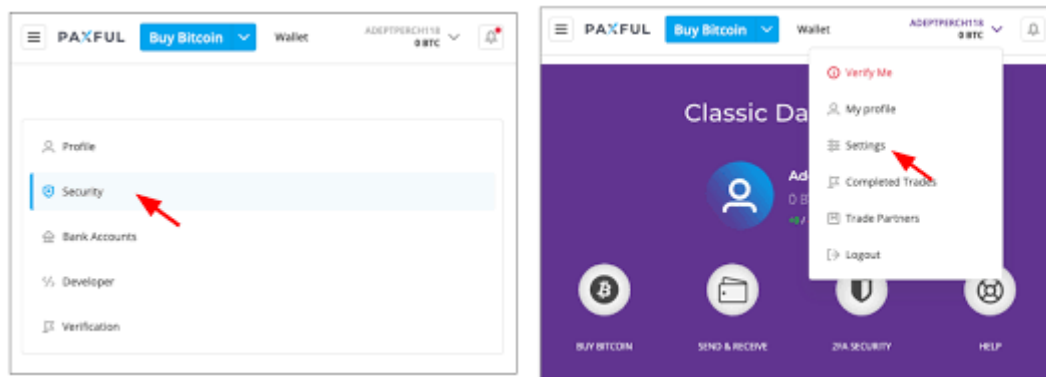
PAXFUL Buy Bitcoin Wallet ADEPTPERCH118 0 BTC

Profile

Security

Bank Accounts

Developer

Verification

PAXFUL Buy Bitcoin Wallet ADEPTPERCH118 0 BTC

Classic Da

Ad

0 B

Verify Me

My profile

Settings

Completed Trades

Trade Partners

Logout

BUY BITCOIN

SEND & RECEIVE

2FA SECURITY

HELP